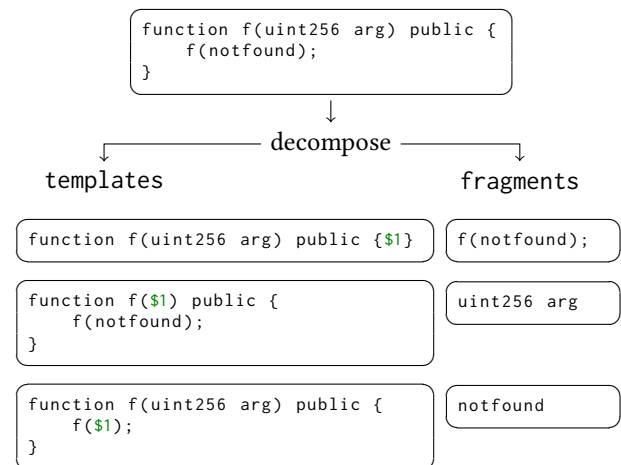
function f(uint256 arg) public {
    f(notfound);
}

decompose

templates

fragments

function f(uint256 arg) public {$1}

f(notfound);

function f($1) public {
    f(notfound);
}

uint256 arg

function f(uint256 arg) public {
    f($1);
}

notfound